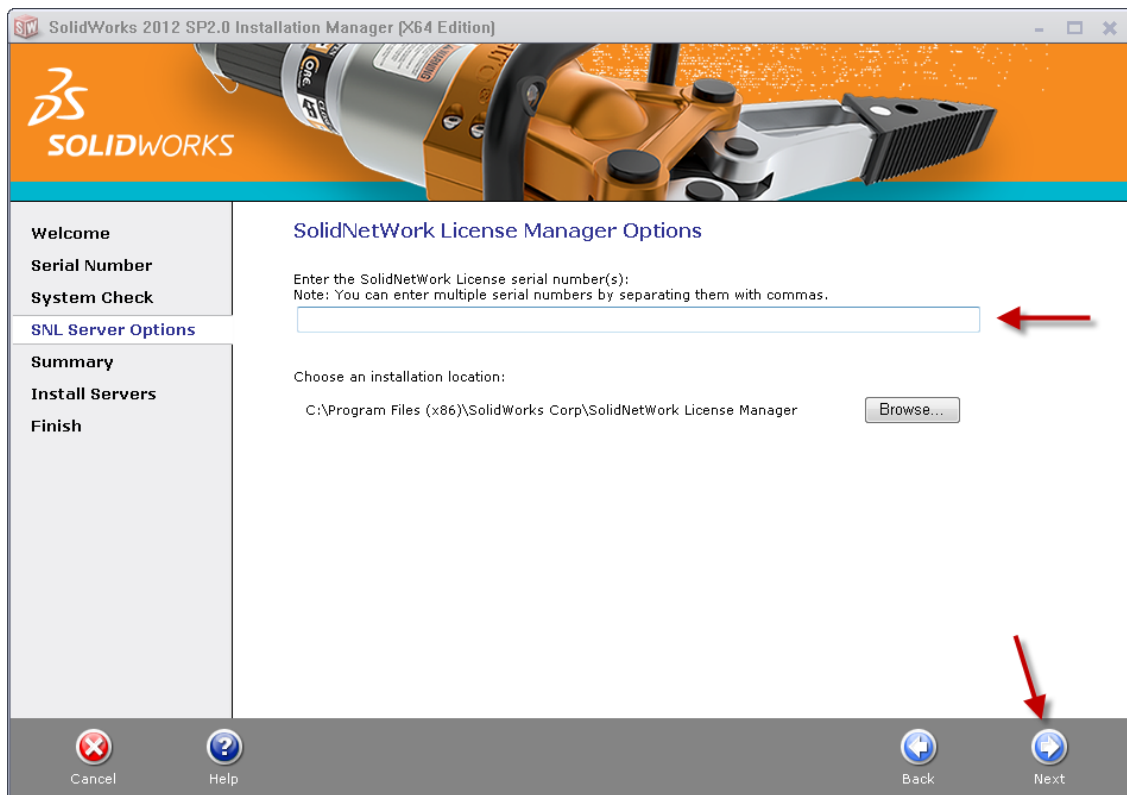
SolidWorks 2012 SP2.0 Installation Manager (X64 Edition)

SOLIDWORKS

Welcome
Serial Number
System Check
SNL Server Options
Summary
Install Servers
Finish

SolidNetWork License Manager Options

Enter the SolidNetWork License serial number(s):
Note: You can enter multiple serial numbers by separating them with commas.

Choose an installation location:

C:\Program Files (x86)\SolidWorks Corp\SolidNetWork License Manager

Browse...

Cancel
Help
Back
Next